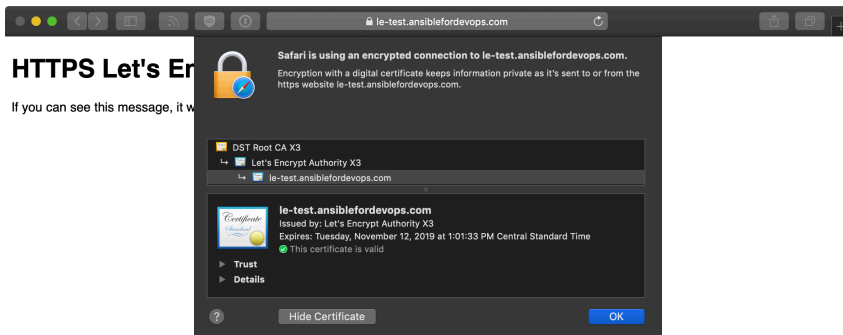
le-test.ansiblefordevops.com

HTTPS Let's En

If you can see this message, it w

Safari is using an encrypted connection to le-test.ansiblefordevops.com.

Encryption with a digital certificate keeps information private as it's sent to or from the https website le-test.ansiblefordevops.com.

DST Root CA X3
Let's Encrypt Authority X3
le-test.ansiblefordevops.com

Certificate
Standard

le-test.ansiblefordevops.com
Issued by: Let's Encrypt Authority X3
Expires: Tuesday, November 12, 2019 at 1:01:33 PM Central Standard Time
This certificate is valid

Trust
Details

?
Hide Certificate
OK